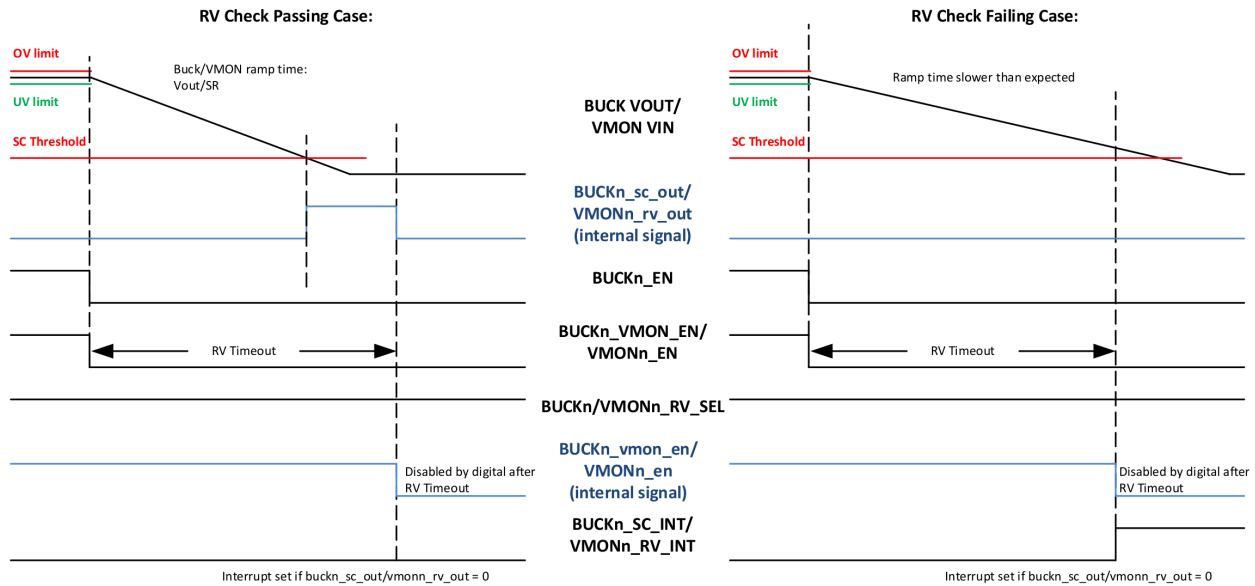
RV Check Passing Case:

OV limit

UV limit

Buck/VMON ramp time: Vout/SR

SC Threshold

RV Timeout

Disabled by digital after RV Timeout

Interrupt set if buckn_sc_out/vmonn_rv_out = 0

BUCK VOUT/ VMON VIN

BUCKn_sc_out/ VMONn_rv_out (internal signal)

BUCKn_EN

BUCKn_VMON_EN/ VMONn_EN

BUCKn/VMONn_RV_SEL

BUCKn_vmon_en/ VMONn_en (internal signal)

BUCKn_SC_INT/ VMONn_RV_INT

RV Check Failing Case:

OV limit

UV limit

Ramp time slower than expected

SC Threshold

RV Timeout

Disabled by digital after RV Timeout

Interrupt set if buckn_sc_out/vmonn_rv_out = 0